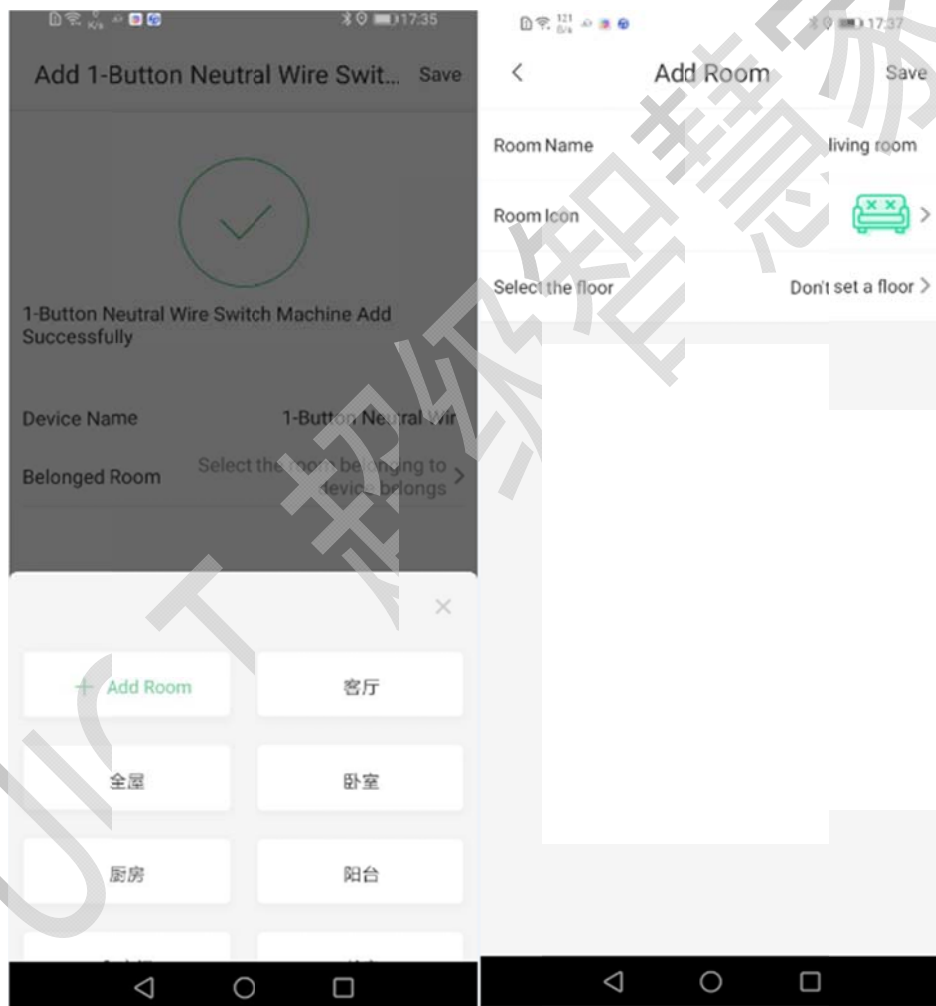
17:35

Add 1-Button Neutral Wire Swit... Save

1-Button Neutral Wire Switch Machine Add Successfully

Device Name 1-Button Neutral Wir

Belonged Room Select the room belonging to device belongs >

×

+ Add Room

客厅

全屋

卧室

厨房

阳台

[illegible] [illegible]

17:37

< Add Room Save

Room Name living room

Room Icon >

Select the floor Don't set a floor >

超级智慧家